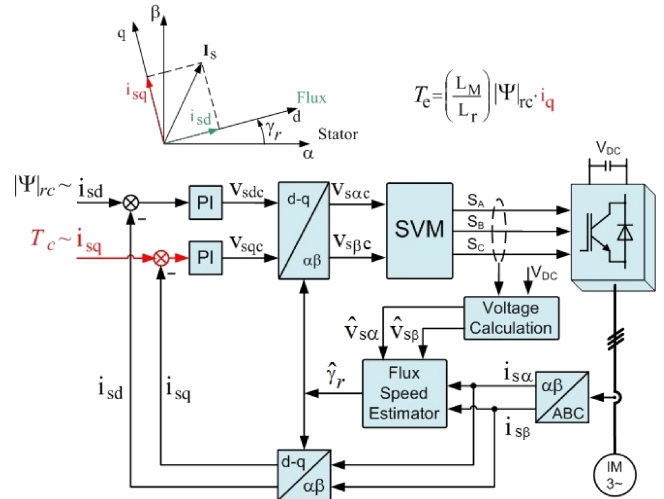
q
β
$I_s$
$i_{sq}$
Flux
d
$i_{sd}$
$\gamma_r$
Stator
α

$T_e = \left(\frac{L_M}{L_r}\right) |\Psi|_{rc} \cdot i_q$

$|\Psi|_{rc} \sim i_{sd}$
$T_c \sim i_{sq}$
PI
PI
$v_{sdc}$
$v_{sqc}$
d-q
αβ
$v_{s\alpha c}$
$v_{s\beta c}$
SVM
$S_A$
$S_B$
$S_C$
$V_{DC}$
$V_{DC}$
Voltage Calculation
$\hat{v}_{s\alpha}$
$\hat{v}_{s\beta}$
$\hat{\gamma}_r$
Flux Speed Estimator
$i_{s\alpha}$
$i_{s\beta}$
αβ
ABC
$i_{sd}$
$i_{sq}$
d-q
αβ
IM
3~